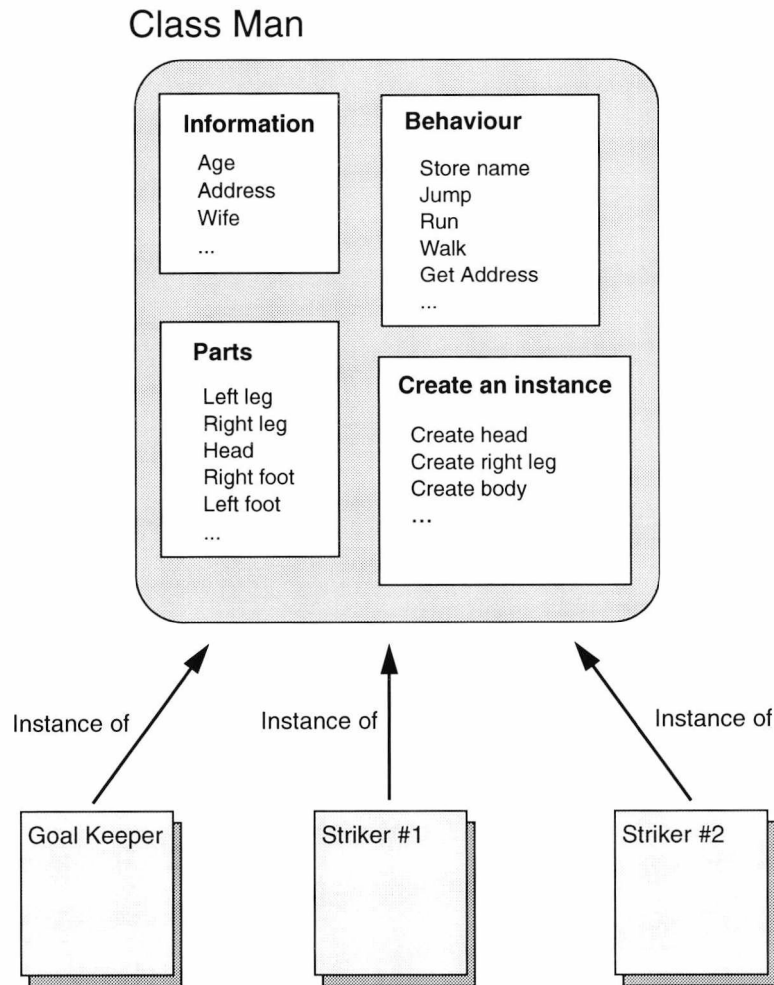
Class Man

Information
Age
Address
Wife
...

Behaviour
Store name
Jump
Run
Walk
Get Address
...

Parts
Left leg
Right leg
Head
Right foot
Left foot
...

Create an instance
Create head
Create right leg
Create body
...

Instance of

Instance of

Instance of

Goal Keeper

Striker #1

Striker #2